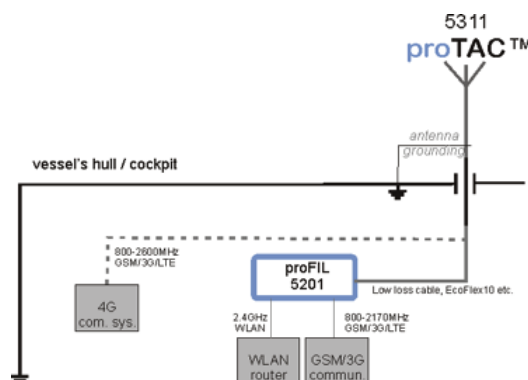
5311
proTAC™

antenna grounding

vessel's hull / cockpit

800-2600MHz
GSM/3G/LTE

4G
com. sys.

proFIL
5201

Low loss cable, EcoFlex10 etc.

2.4GHz
WLAN

800-2170MHz
GSM/3G/LTE

WLAN
router

GSM/3G
commun.